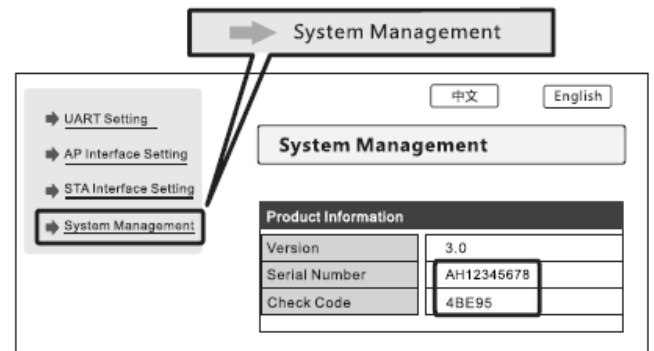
System Management

中文 English

UART Setting

AP Interface Setting

STA Interface Setting

System Management

System Management

| Product Information | |
|---|---|
| Version | 3.0 |
| Serial Number | AH12345678 |
| Check Code | 4BE95 |